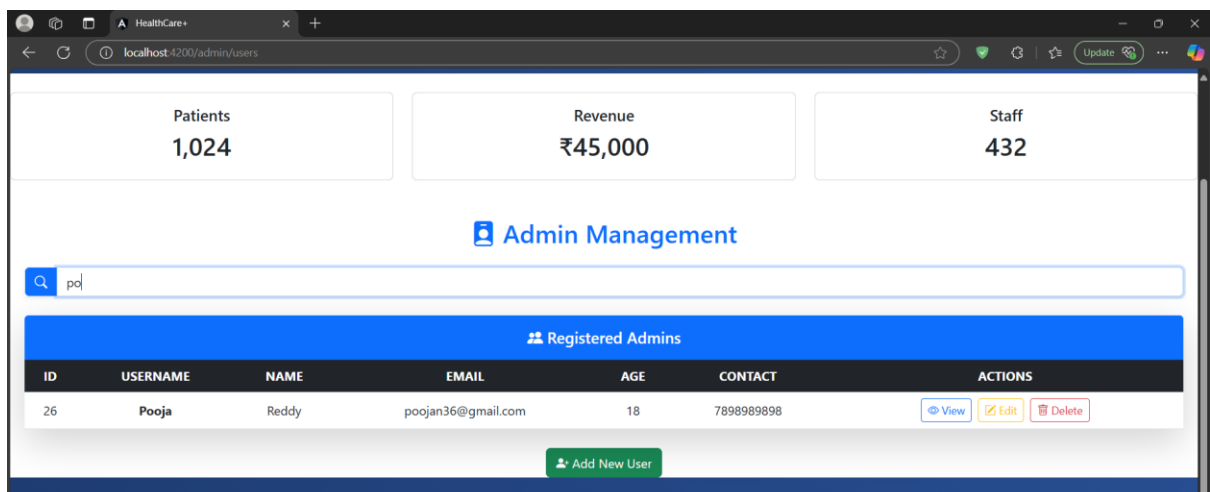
HealthCare+

localhost:4200/admin/users

Update

Patients
1,024

Revenue
₹45,000

Staff
432

Admin Management

po

Registered Admins

| ID | USERNAME | NAME | EMAIL | AGE | CONTACT | ACTIONS |
|---|---|---|---|---|---|---|
| 26 | Pooja | Reddy | poojan36@gmail.com | 18 | 7898989898 | View Edit Delete |

Add New User